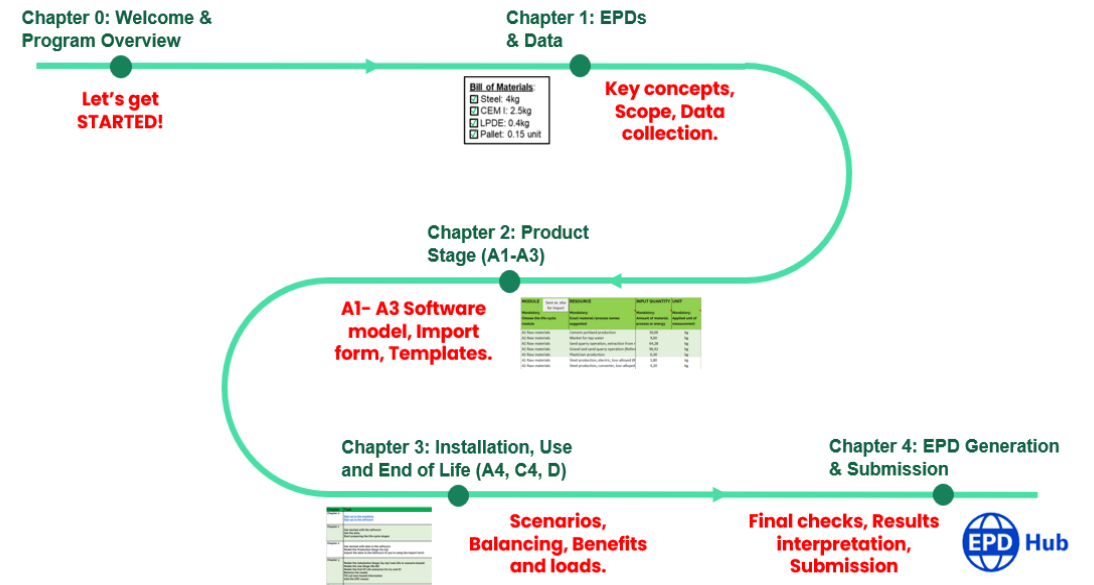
Chapter 0: Welcome & Program Overview

Let's get STARTED!

Chapter 1: EPDs & Data

Bill of Materials:
Steel: 4kg
CEM I: 2.5kg
LPDE: 0.4kg
Pallet: 0.15 unit

Key concepts, Scope, Data collection.

Chapter 2: Product Stage (A1-A3)

A1- A3 Software model, Import form, Templates.

| MODULE | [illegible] | RESOURCE | INPUT QUANTITY | UNIT |
|---|---|---|---|---|
| Mandatory. Choose the life-cycle module |  | Mandatory. Exact material/process name, suggested | Mandatory. Amount of material, process or energy | Mandatory. Applied unit of measurement |
| A1 Raw materials |  | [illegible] | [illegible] | kg |
| A1 Raw materials |  | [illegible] | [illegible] | kg |
| A1 Raw materials |  | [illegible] | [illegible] | kg |
| A1 Raw materials |  | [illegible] | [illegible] | kg |
| A1 Raw materials |  | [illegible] | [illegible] | kg |
| A1 Raw materials |  | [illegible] | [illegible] | kg |
| A1 Raw materials |  | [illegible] | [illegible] | kg |

Chapter 3: Installation, Use and End of Life (A4, C4, D)

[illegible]

Scenarios, Balancing, Benefits and loads.

Chapter 4: EPD Generation & Submission

Final checks, Results interpretation, Submission

EPD Hub